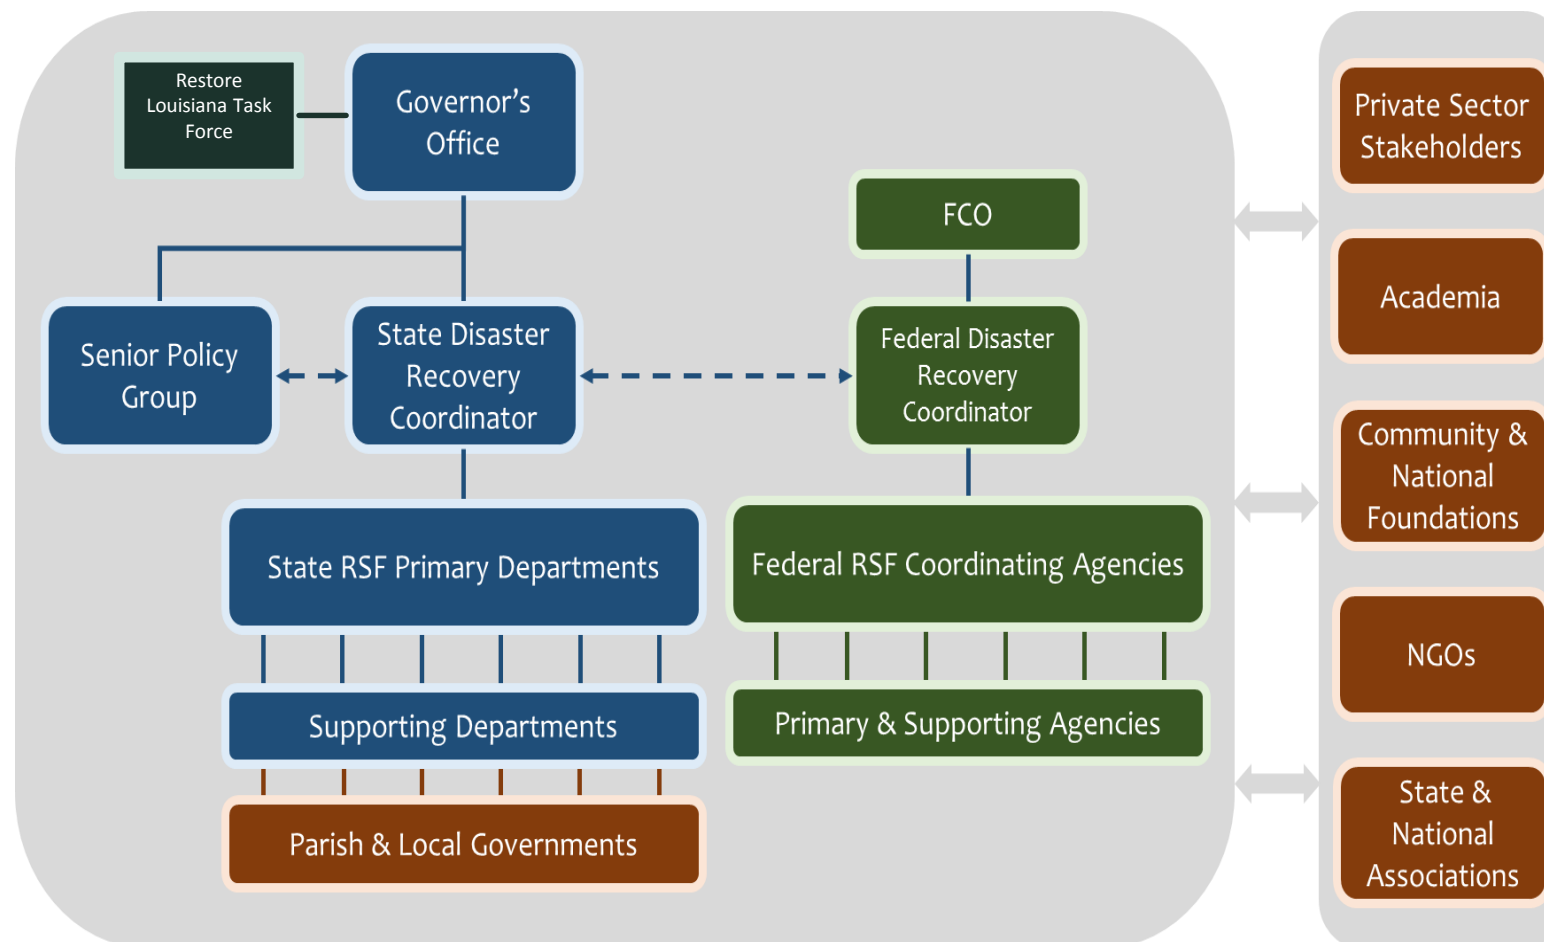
Restore Louisiana Task Force

Governor's Office

FCO

Senior Policy Group

State Disaster Recovery Coordinator

Federal Disaster Recovery Coordinator

State RSF Primary Departments

Federal RSF Coordinating Agencies

Supporting Departments

Primary & Supporting Agencies

Parish & Local Governments

Private Sector Stakeholders

Academia

Community & National Foundations

NGOs

State & National Associations